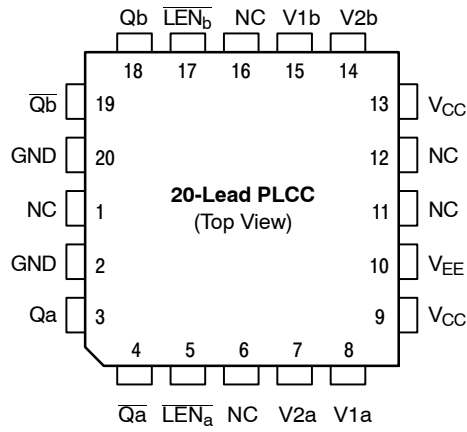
Qb $\overline{LEN_b}$ NC V1b V2b

18 17 16 15 14

$\overline{Qb}$ 19

GND 20

NC 1

GND 2

Qa 3

13 $V_{CC}$

12 NC

11 NC

10 $V_{EE}$

9 $V_{CC}$

**20-Lead PLCC**
(Top View)

4 5 6 7 8

$\overline{Qa}$ $\overline{LEN_a}$ NC V2a V1a